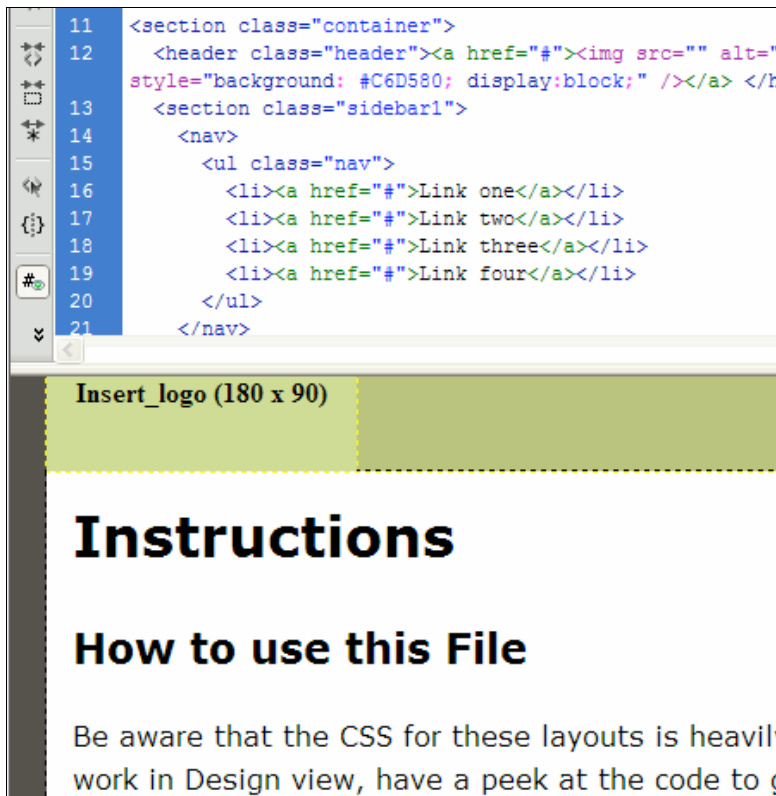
11 <section class="container">
12 <header class="header"><a href="#"><img src="" alt="
style="background: #C6D580; display:block;" /></a> </h
13 <section class="sidebar1">
14 <nav>
15 <ul class="nav">
16 <li><a href="#">Link one</a></li>
17 <li><a href="#">Link two</a></li>
18 <li><a href="#">Link three</a></li>
19 <li><a href="#">Link four</a></li>
20 </ul>
21 </nav>

Insert_logo (180 x 90)

Instructions

How to use this File

Be aware that the CSS for these layouts is heavil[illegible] work in Design view, have a peek at the code to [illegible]